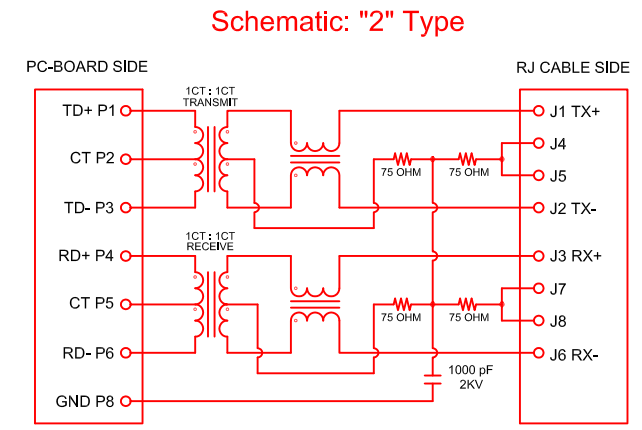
Schematic: "2" Type

PC-BOARD SIDE

RJ CABLE SIDE

1CT : 1CT
TRANSMIT

TD+ P1
CT P2
TD- P3

75 OHM
75 OHM

J1 TX+
J4
J5
J2 TX-

1CT : 1CT
RECEIVE

RD+ P4
CT P5
RD- P6

75 OHM
75 OHM

J3 RX+
J7
J8
J6 RX-

1000 pF
2KV

GND P8